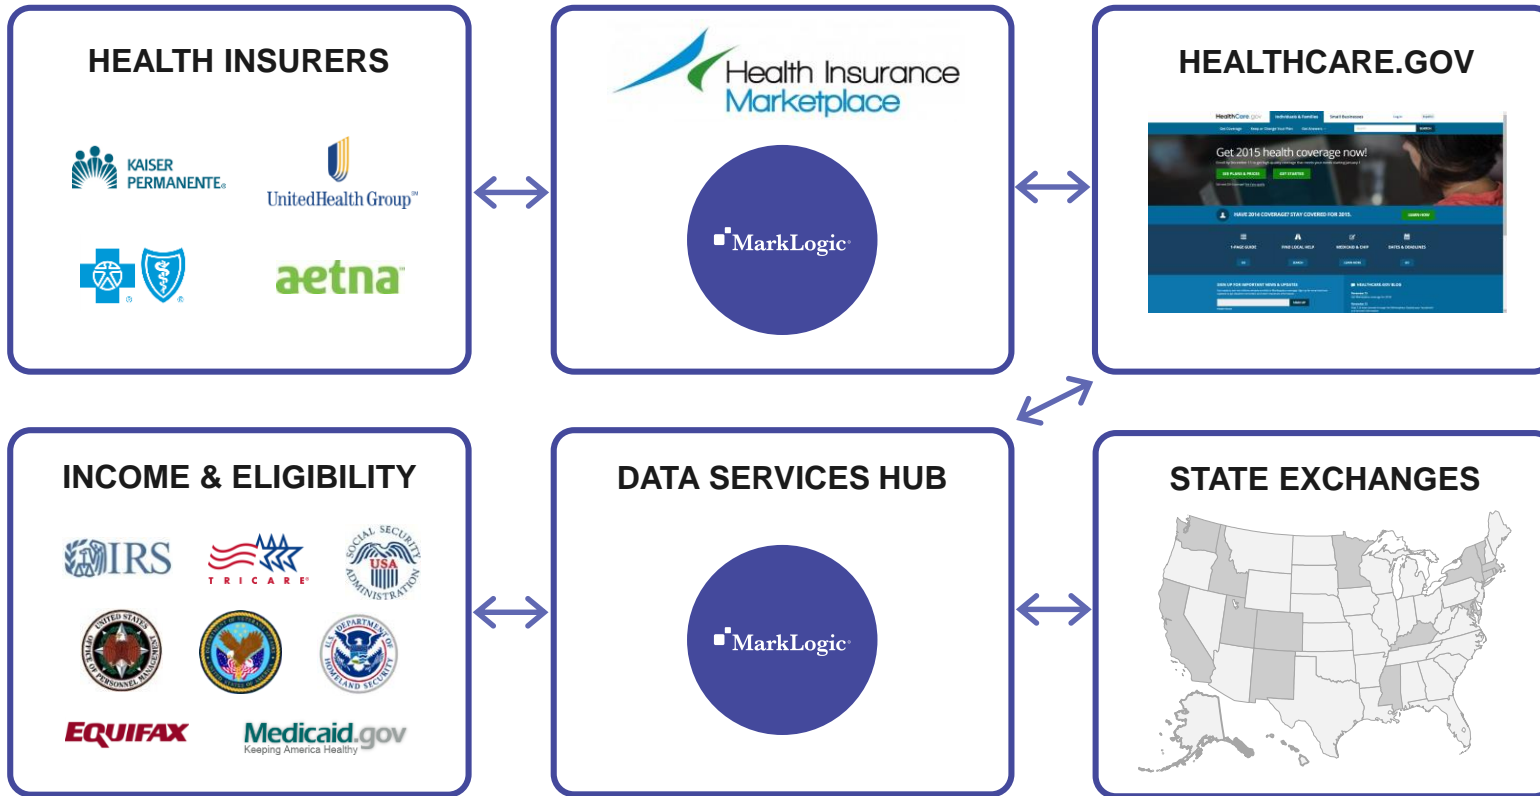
HEALTH INSURERS

KAISER PERMANENTE

UnitedHealth Group

aetna

Health Insurance Marketplace

MarkLogic

HEALTHCARE.GOV

Get 2015 health coverage now!

HAVE 2014 COVERAGE? STAY COVERED FOR 2015.

INCOME & ELIGIBILITY

IRS

TRICARE

SOCIAL SECURITY ADMINISTRATION USA

UNITED STATES OFFICE OF PERSONNEL MANAGEMENT

U.S. DEPARTMENT OF HOMELAND SECURITY

EQUIFAX

Medicaid.gov Keeping America Healthy

DATA SERVICES HUB

MarkLogic

STATE EXCHANGES